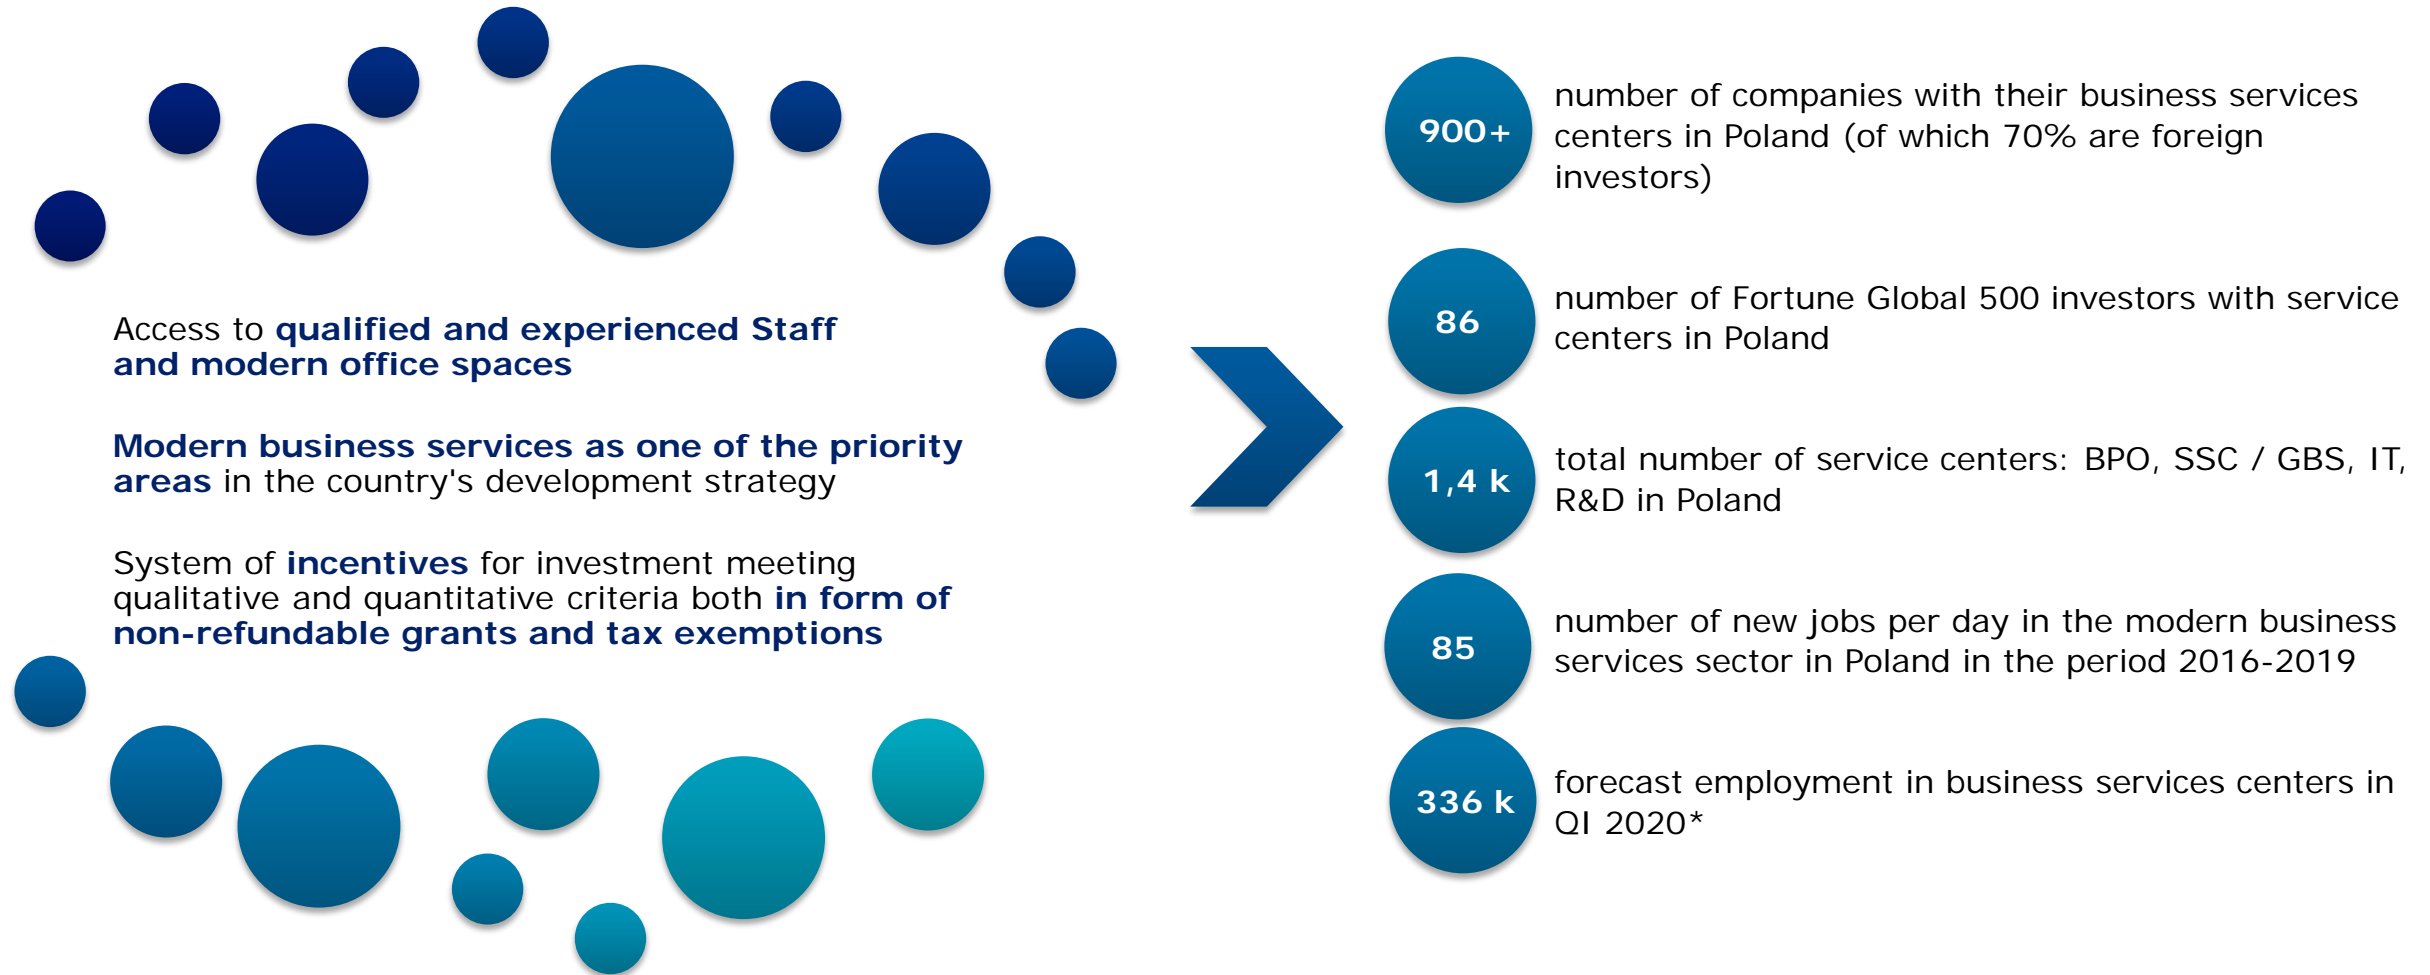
Access to qualified and experienced Staff and modern office spaces

Modern business services as one of the priority areas in the country's development strategy

System of incentives for investment meeting qualitative and quantitative criteria both in form of non-refundable grants and tax exemptions

900+

number of companies with their business services centers in Poland (of which 70% are foreign investors)

86

number of Fortune Global 500 investors with service centers in Poland

1,4 k

total number of service centers: BPO, SSC / GBS, IT, R&D in Poland

85

number of new jobs per day in the modern business services sector in Poland in the period 2016-2019

336 k

forecast employment in business services centers in QI 2020*